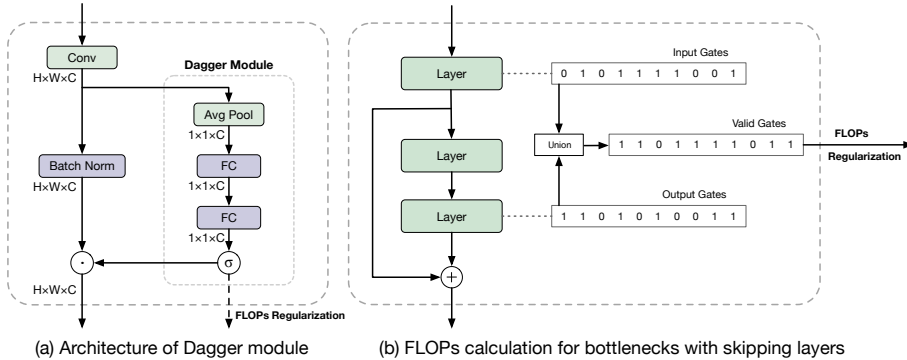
Conv

H×W×C

Dagger Module

Avg Pool

1×1×C

FC

1×1×C

Batch Norm

H×W×C

FC

1×1×C

$\cdot$

σ

H×W×C

FLOPs Regularization

Layer

Input Gates

| 0 | 1 | 0 | 1 | 1 | 1 | 1 | 1 | 0 | 0 | 1 |
|---|---|---|---|---|---|---|---|---|---|---|

Valid Gates

Layer

Union

| 1 | 1 | 0 | 1 | 1 | 1 | 1 | 1 | 0 | 1 | 1 |
|---|---|---|---|---|---|---|---|---|---|---|

FLOPs Regularization

Output Gates

Layer

| 1 | 1 | 0 | 1 | 0 | 1 | 0 | 0 | 1 | 1 |
|---|---|---|---|---|---|---|---|---|---|

+

(a) Architecture of Dagger module

(b) FLOPs calculation for bottlenecks with skipping layers